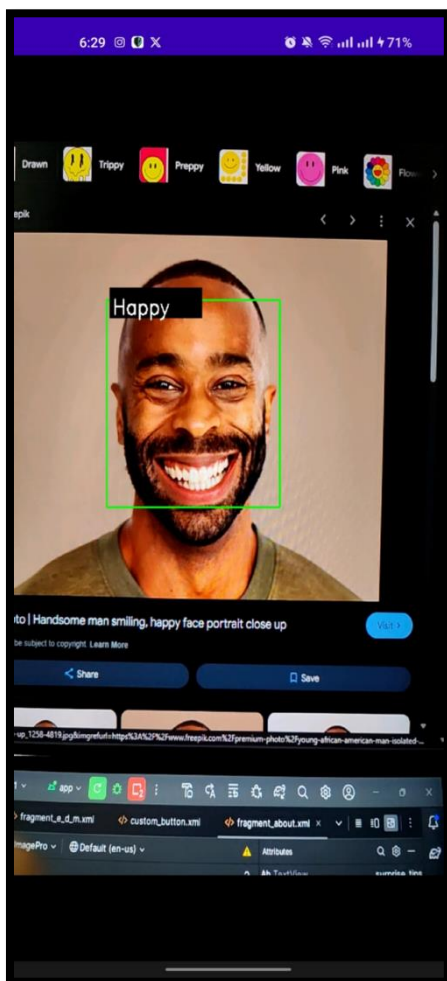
6:29

71%

Drawn Trippy Preppy Yellow Pink Flowe

epik

Happy

to | Handsome man smiling, happy face portrait close up

Visit

be subject to copyright. Learn More

Share

Save

-up_1258-4819.jpg&imgrefurl=https%3A%2F%2Fwww.freepik.com%2Fpremium-photo%2Fyoung-african-american-man-isolated-

app

fragment_e_d_m.xml

custom_button.xml

fragment_about.xml

ImagePro

Default (en-us)

Attributes

Ab TextView

surprise_tips